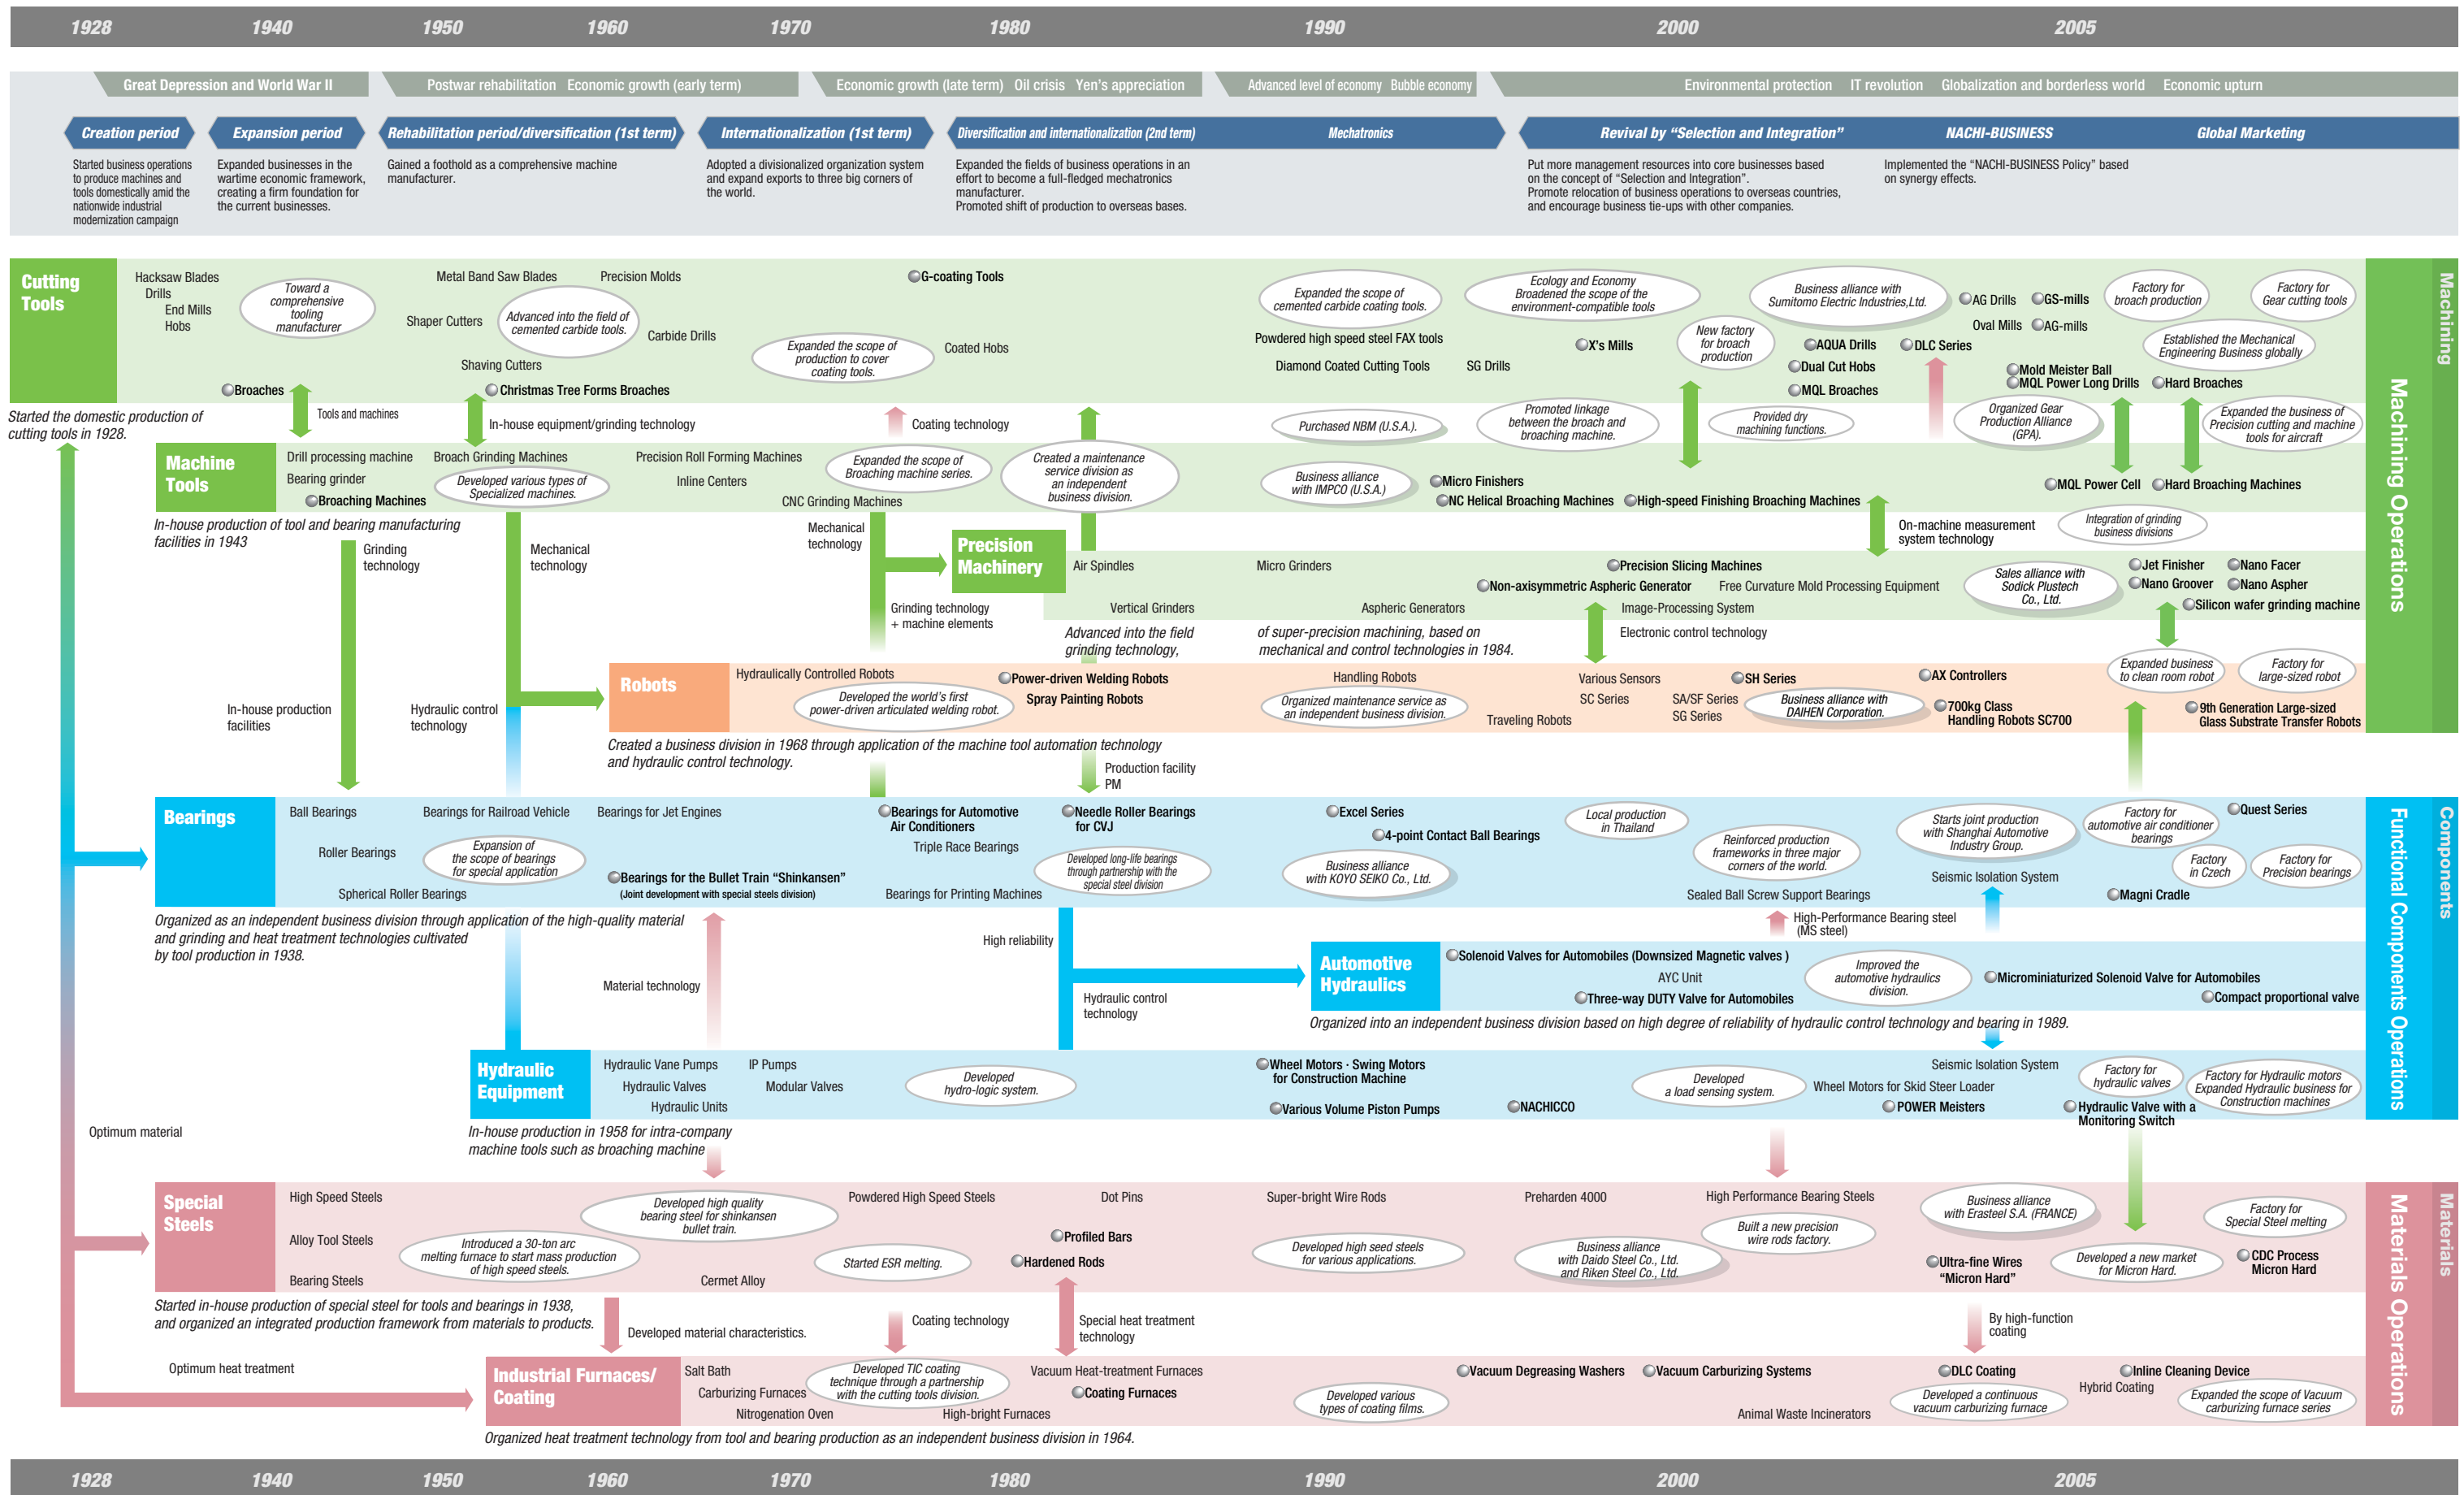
1928 1940 1950 1960 1970 1980 1990 2000 2005

Great Depression and World War II

Postwar rehabilitation Economic growth (early term)

Economic growth (late term) Oil crisis Yen's appreciation

Advanced level of economy Bubble economy

Environmental protection IT revolution Globalization and borderless world Economic upturn

Creation period
Started business operations to produce machines and tools domestically amid the nationwide industrial modernization campaign

Expansion period
Expanded businesses in the wartime economic framework, creating a firm foundation for the current businesses.

Rehabilitation period/diversification (1st term)
Gained a foothold as a comprehensive machine manufacturer.

Internationalization (1st term)
Adopted a divisionalized organization system and expand exports to three big corners of the world.

Diversification and internationalization (2nd term)
Expanded the fields of business operations in an effort to become a full-fledged mechatronics manufacturer.
Promoted shift of production to overseas bases.

Mechatronics

Revival by "Selection and Integration"
Put more management resources into core businesses based on the concept of "Selection and Integration".
Promote relocation of business operations to overseas countries, and encourage business tie-ups with other companies.

NACHI-BUSINESS
Implemented the "NACHI-BUSINESS Policy" based on synergy effects.

Global Marketing

Cutting Tools
Hacksaw Blades
Drills
End Mills
Hobs
Toward a comprehensive tooling manufacturer
Metal Band Saw Blades
Precision Molds
Shaper Cutters
Advanced into the field of cemented carbide tools.
Carbide Drills
Shaving Cutters
G-coating Tools
Expanded the scope of production to cover coating tools.
Coated Hobs
Expanded the scope of cemented carbide coating tools.
Powdered high speed steel FAX tools
Diamond Coated Cutting Tools
SG Drills
Ecology and Economy Broadened the scope of the environment-compatible tools
X's Mills
New factory for broach production
Business alliance with Sumitomo Electric Industries,Ltd.
AQUA Drills
Dual Cut Hobs
MQL Broaches
DLC Series
AG Drills
GS-mills
Oval Mills
AG-mills
Factory for broach production
Factory for Gear cutting tools
Established the Mechanical Engineering Business globally
Mold Meister Ball
MQL Power Long Drills
Hard Broaches
Broaches
Christmas Tree Forms Broaches
Started the domestic production of cutting tools in 1928.
Tools and machines
In-house equipment/grinding technology
Coating technology
Purchased NBM (U.S.A.).
Promoted linkage between the broach and broaching machine.
Provided dry machining functions.
Organized Gear Production Alliance (GPA).
Expanded the business of Precision cutting and machine tools for aircraft

Machine Tools
Drill processing machine
Bearing grinder
Broaching Machines
Broach Grinding Machines
Developed various types of Specialized machines.
Precision Roll Forming Machines
Inline Centers
CNC Grinding Machines
Expanded the scope of Broaching machine series.
Created a maintenance service division as an independent business division.
Business alliance with IMPCO (U.S.A.)
Micro Finishers
NC Helical Broaching Machines
High-speed Finishing Broaching Machines
MQL Power Cell
Hard Broaching Machines
In-house production of tool and bearing manufacturing facilities in 1943
Grinding technology
Mechanical technology
Mechanical technology
On-machine measurement system technology
Integration of grinding business divisions

Precision Machinery
Air Spindles
Micro Grinders
Precision Slicing Machines
Non-axisymmetric Aspheric Generator
Free Curvature Mold Processing Equipment
Sales alliance with Sodick Plustech Co., Ltd.
Jet Finisher
Nano Facer
Nano Groover
Nano Aspher
Silicon wafer grinding machine
Grinding technology + machine elements
Vertical Grinders
Aspheric Generators
Image-Processing System
Advanced into the field of super-precision machining, based on grinding technology, mechanical and control technologies in 1984.
Electronic control technology

Robots
Hydraulically Controlled Robots
Developed the world's first power-driven articulated welding robot.
Power-driven Welding Robots
Spray Painting Robots
Handling Robots
Organized maintenance service as an independent business division.
Traveling Robots
Various Sensors
SC Series
SA/SF Series
SG Series
SH Series
Business alliance with DAIHEN Corporation.
AX Controllers
700kg Class Handling Robots SC700
Expanded business to clean room robot
Factory for large-sized robot
9th Generation Large-sized Glass Substrate Transfer Robots
In-house production facilities
Hydraulic control technology
Created a business division in 1968 through application of the machine tool automation technology and hydraulic control technology.
Production facility PM

Machining
Machining Operations

Bearings
Ball Bearings
Bearings for Railroad Vehicle
Bearings for Jet Engines
Roller Bearings
Expansion of the scope of bearings for special application
Spherical Roller Bearings
Bearings for the Bullet Train "Shinkansen" (Joint development with special steels division)
Bearings for Automotive Air Conditioners
Triple Race Bearings
Bearings for Printing Machines
Needle Roller Bearings for CVJ
Developed long-life bearings through partnership with the special steel division
Excel Series
4-point Contact Ball Bearings
Business alliance with KOYO SEIKO Co., Ltd.
Local production in Thailand
Reinforced production frameworks in three major corners of the world.
Sealed Ball Screw Support Bearings
Starts joint production with Shanghai Automotive Industry Group.
Seismic Isolation System
Factory for automotive air conditioner bearings
Quest Series
Factory in Czech
Factory for Precision bearings
Magni Cradle
Organized as an independent business division through application of the high-quality material and grinding and heat treatment technologies cultivated by tool production in 1938.
High-Performance Bearing steel (MS steel)
High reliability
Material technology
Hydraulic control technology

Automotive Hydraulics
Solenoid Valves for Automobiles (Downsized Magnetic valves )
AYC Unit
Three-way DUTY Valve for Automobiles
Improved the automotive hydraulics division.
Microminiaturized Solenoid Valve for Automobiles
Compact proportional valve
Organized into an independent business division based on high degree of reliability of hydraulic control technology and bearing in 1989.

Hydraulic Equipment
Hydraulic Vane Pumps
IP Pumps
Hydraulic Valves
Modular Valves
Hydraulic Units
Developed hydro-logic system.
Wheel Motors · Swing Motors for Construction Machine
Various Volume Piston Pumps
NACHICCO
Developed a load sensing system.
Seismic Isolation System
Wheel Motors for Skid Steer Loader
POWER Meisters
Factory for hydraulic valves
Factory for Hydraulic motors Expanded Hydraulic business for Construction machines
Hydraulic Valve with a Monitoring Switch
Optimum material
In-house production in 1958 for intra-company machine tools such as broaching machine

Functional Components Operations
Components

Special Steels
High Speed Steels
Alloy Tool Steels
Bearing Steels
Developed high quality bearing steel for shinkansen bullet train.
Introduced a 30-ton arc melting furnace to start mass production of high speed steels.
Powdered High Speed Steels
Started ESR melting.
Cermet Alloy
Dot Pins
Profiled Bars
Hardened Rods
Super-bright Wire Rods
Developed high seed steels for various applications.
Preharden 4000
Business alliance with Daido Steel Co., Ltd. and Riken Steel Co., Ltd.
High Performance Bearing Steels
Built a new precision wire rods factory.
Business alliance with Erasteel S.A. (FRANCE)
Ultra-fine Wires "Micron Hard"
Developed a new market for Micron Hard.
Factory for Special Steel melting
CDC Process Micron Hard
Started in-house production of special steel for tools and bearings in 1938, and organized an integrated production framework from materials to products.
Developed material characteristics.
Coating technology
Special heat treatment technology
By high-function coating
Optimum heat treatment

Industrial Furnaces/ Coating
Salt Bath
Carburizing Furnaces
Nitrogenation Oven
Developed TIC coating technique through a partnership with the cutting tools division.
Vacuum Heat-treatment Furnaces
Coating Furnaces
High-bright Furnaces
Developed various types of coating films.
Vacuum Degreasing Washers
Vacuum Carburizing Systems
Animal Waste Incinerators
DLC Coating
Developed a continuous vacuum carburizing furnace
Hybrid Coating
Inline Cleaning Device
Expanded the scope of Vacuum carburizing furnace series
Organized heat treatment technology from tool and bearing production as an independent business division in 1964.

Materials Operations
Materials

1928 1940 1950 1960 1970 1980 1990 2000 2005